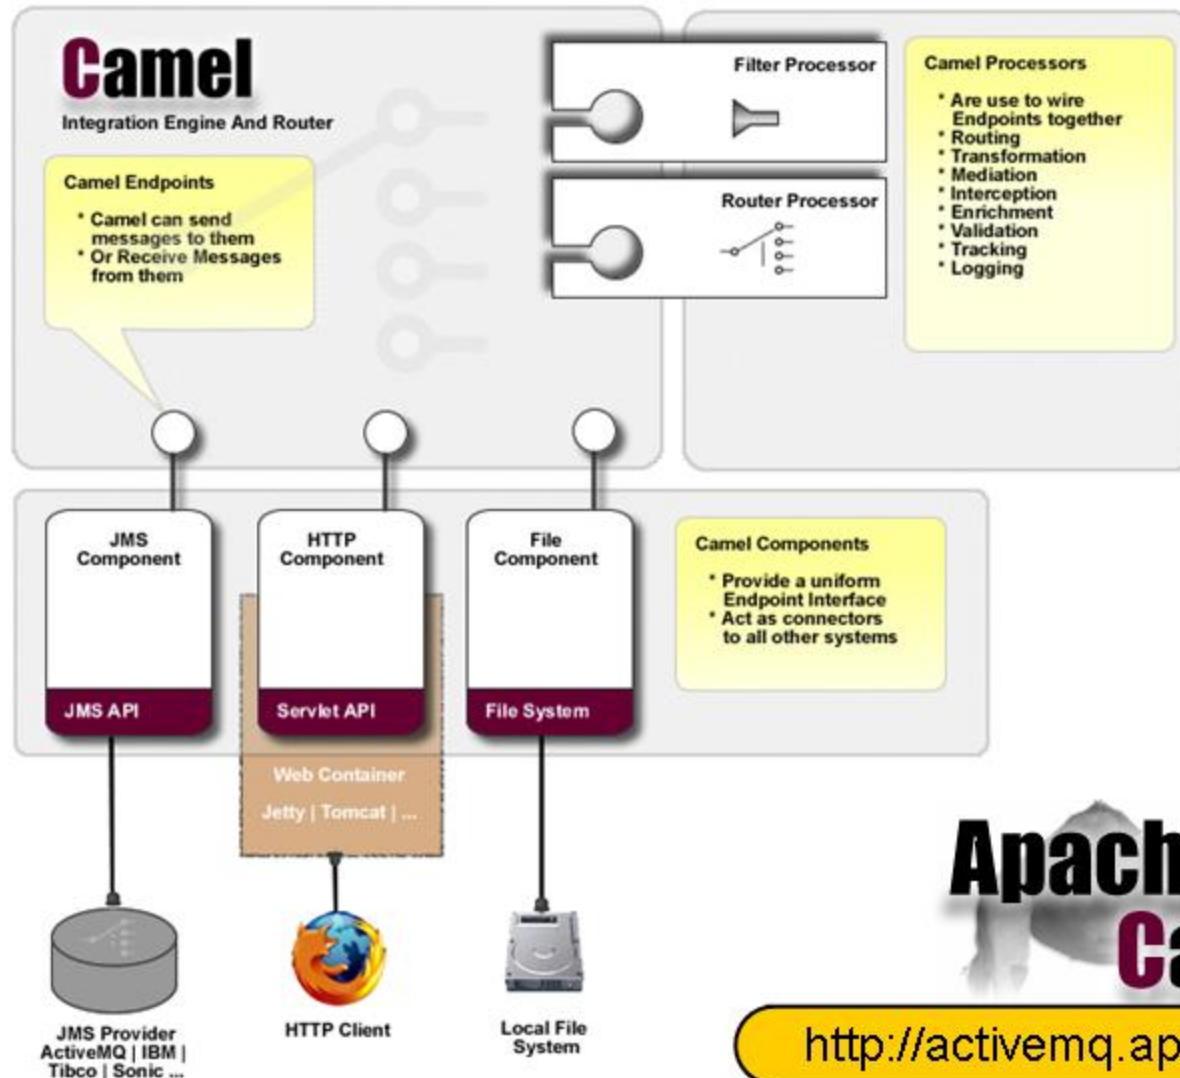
Camel
Integration Engine And Router

Camel Endpoints
* Camel can send messages to them
* Or Receive Messages from them

Filter Processor

Router Processor

Camel Processors
* Are use to wire Endpoints together
* Routing
* Transformation
* Mediation
* Interception
* Enrichment
* Validation
* Tracking
* Logging

JMS Component
JMS API

HTTP Component
Servlet API

File Component
File System

Camel Components
* Provide a uniform Endpoint Interface
* Act as connectors to all other systems

Web Container
Jetty | Tomcat | ...

Apach
Ca

JMS Provider
ActiveMQ | IBM | Tibco | Sonic ...

HTTP Client

Local File System

http://activemq.ap